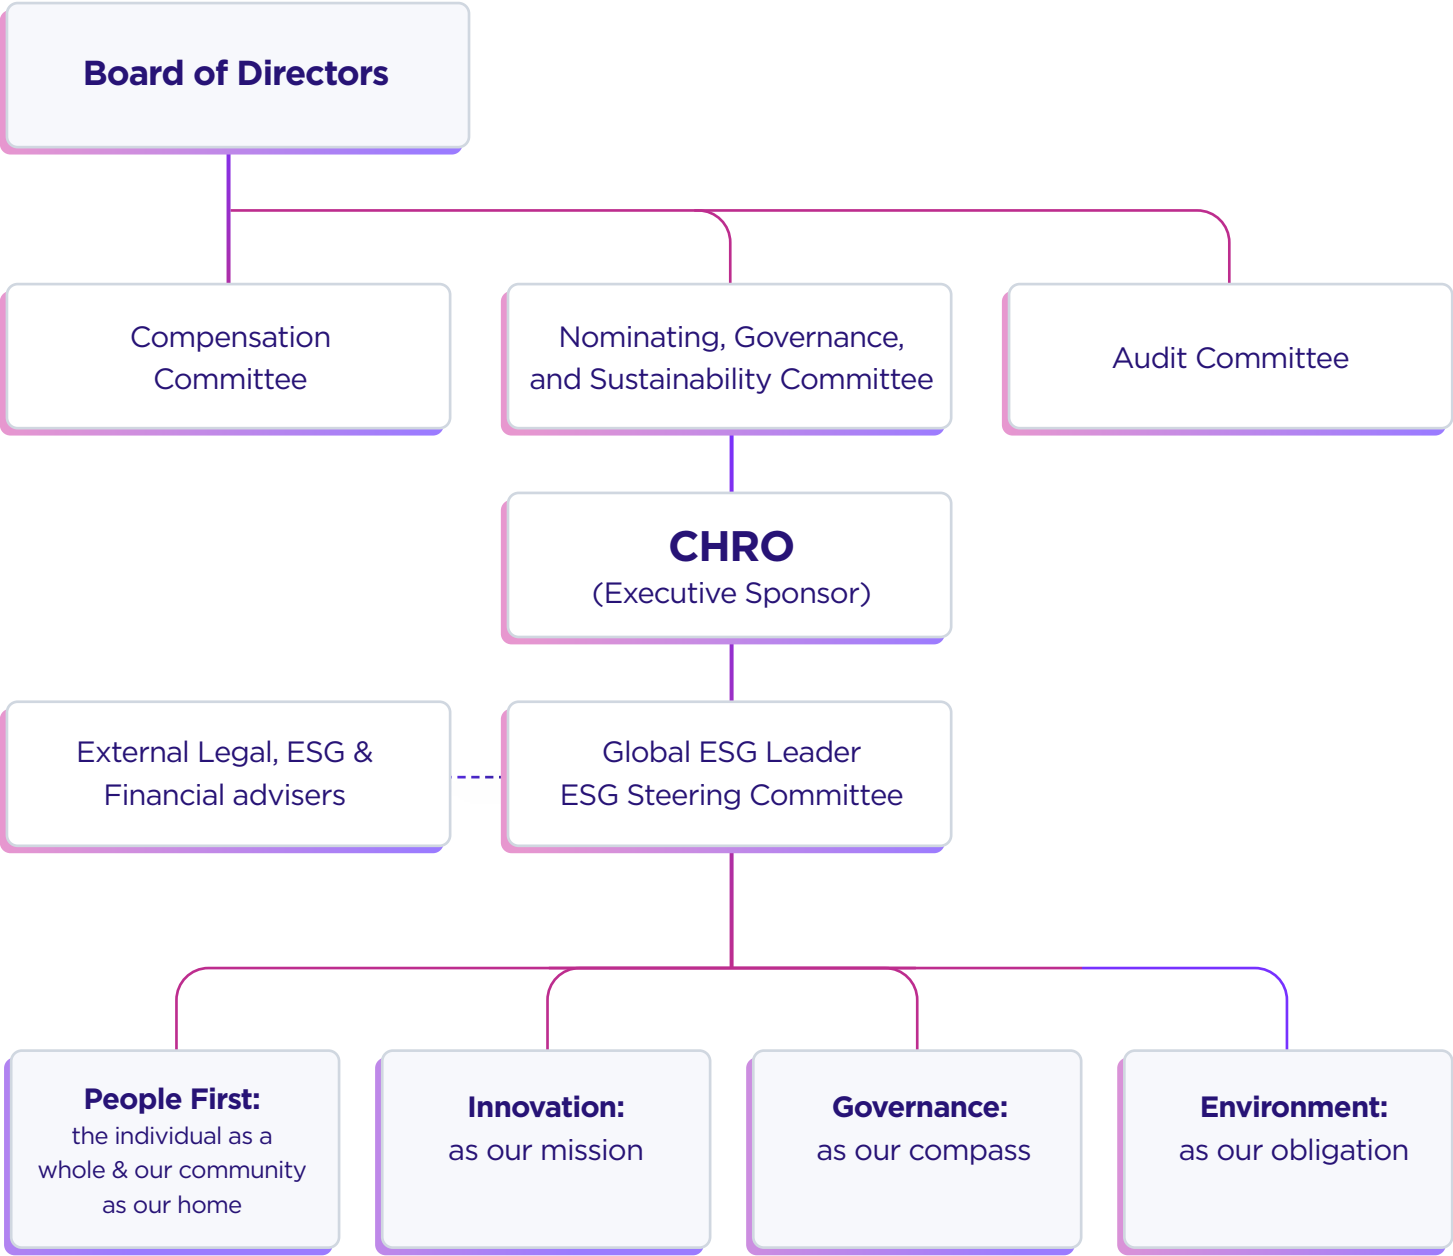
Board of Directors

Compensation Committee

Nominating, Governance, and Sustainability Committee

Audit Committee

CHRO
(Executive Sponsor)

External Legal, ESG & Financial advisers

Global ESG Leader
ESG Steering Committee

People First:
the individual as a whole & our community as our home

Innovation:
as our mission

Governance:
as our compass

Environment:
as our obligation